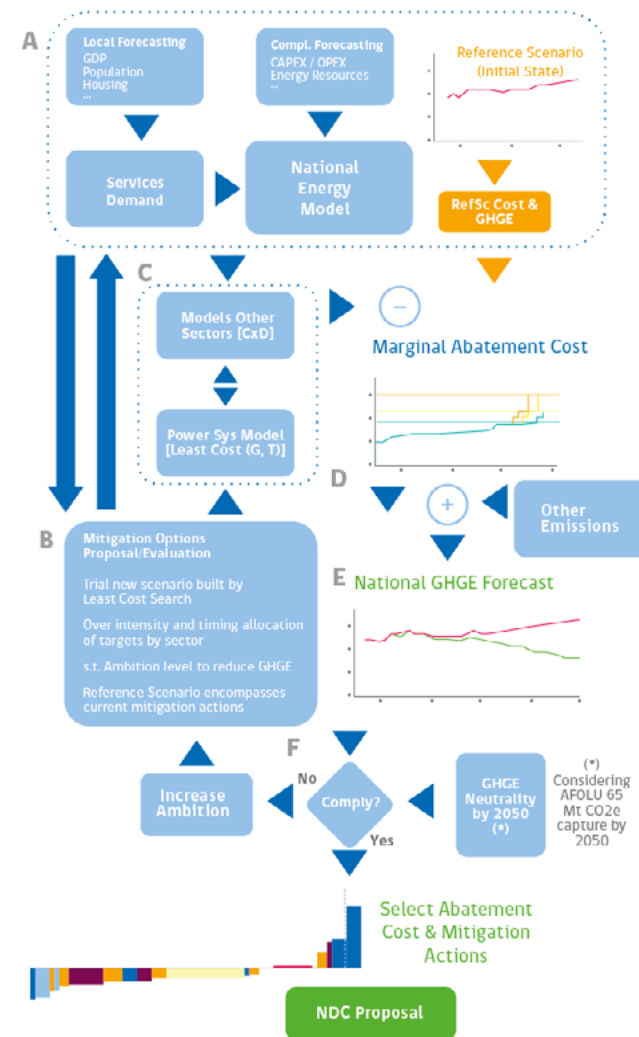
A

Local Forecasting
GDP
Population
Housing
...

Compl. Forecasting
CAPEX / OPEX
Energy Resources
...

Reference Scenario
(Initial State)

Services Demand

National Energy Model

RefSc Cost & GHGE

C

Models Other Sectors [CxD]

Power Sys Model [Least Cost (G, T)]

−

Marginal Abatement Cost

D

+

Other Emissions

B

Mitigation Options Proposal/Evaluation

Trial new scenario built by Least Cost Search

Over intensity and timing allocation of targets by sector

s.t. Ambition level to reduce GHGE

Reference Scenario encompasses current mitigation actions

E

National GHGE Forecast

F

No

Increase Ambition

Comply?

Yes

GHGE Neutrality by 2050 (*)

(*) Considering AFOLU 65 Mt CO2e capture by 2050

Select Abatement Cost & Mitigation Actions

NDC Proposal